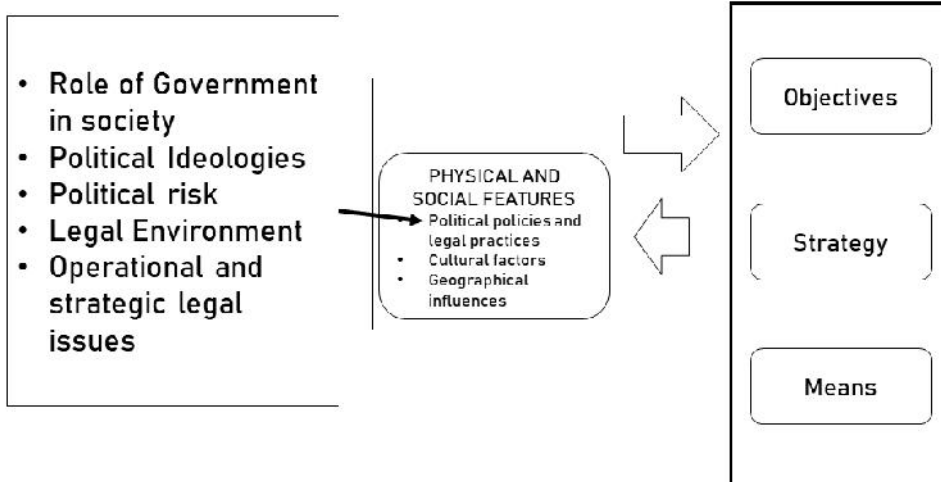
- Role of Government in society
- Political Ideologies
- Political risk
- Legal Environment
- Operational and strategic legal issues

PHYSICAL AND SOCIAL FEATURES
- Political policies and legal practices
- Cultural factors
- Geographical influences

Objectives

Strategy

Means